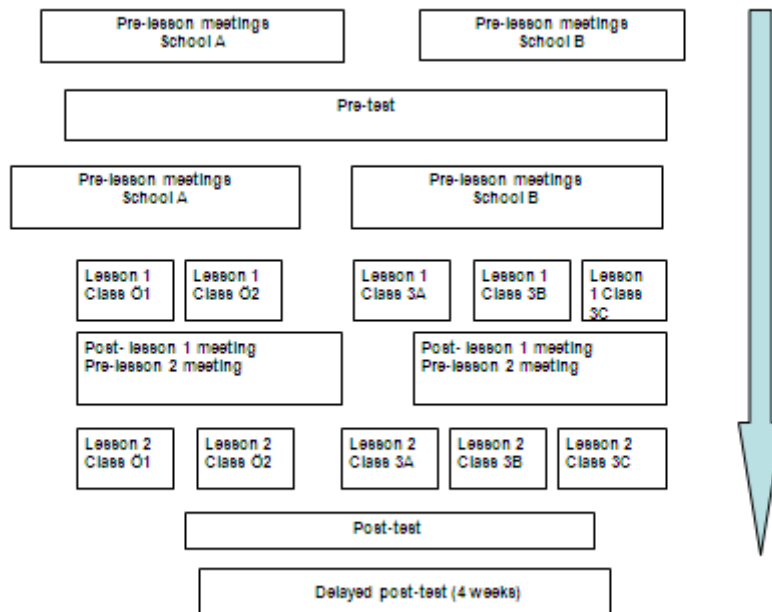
Pre-lesson meetings School A

Pre-lesson meetings School B

Pre-test

Pre-lesson meetings School A

Pre-lesson meetings School B

Lesson 1 Class Ö1

Lesson 1 Class Ö2

Lesson 1 Class 3A

Lesson 1 Class 3B

Lesson 1 Class 3C

Post- lesson 1 meeting
Pre-lesson 2 meeting

Post- lesson 1 meeting
Pre-lesson 2 meeting

Lesson 2 Class Ö1

Lesson 2 Class Ö2

Lesson 2 Class 3A

Lesson 2 Class 3B

Lesson 2 Class 3C

Post-test

Delayed post-test (4 weeks)